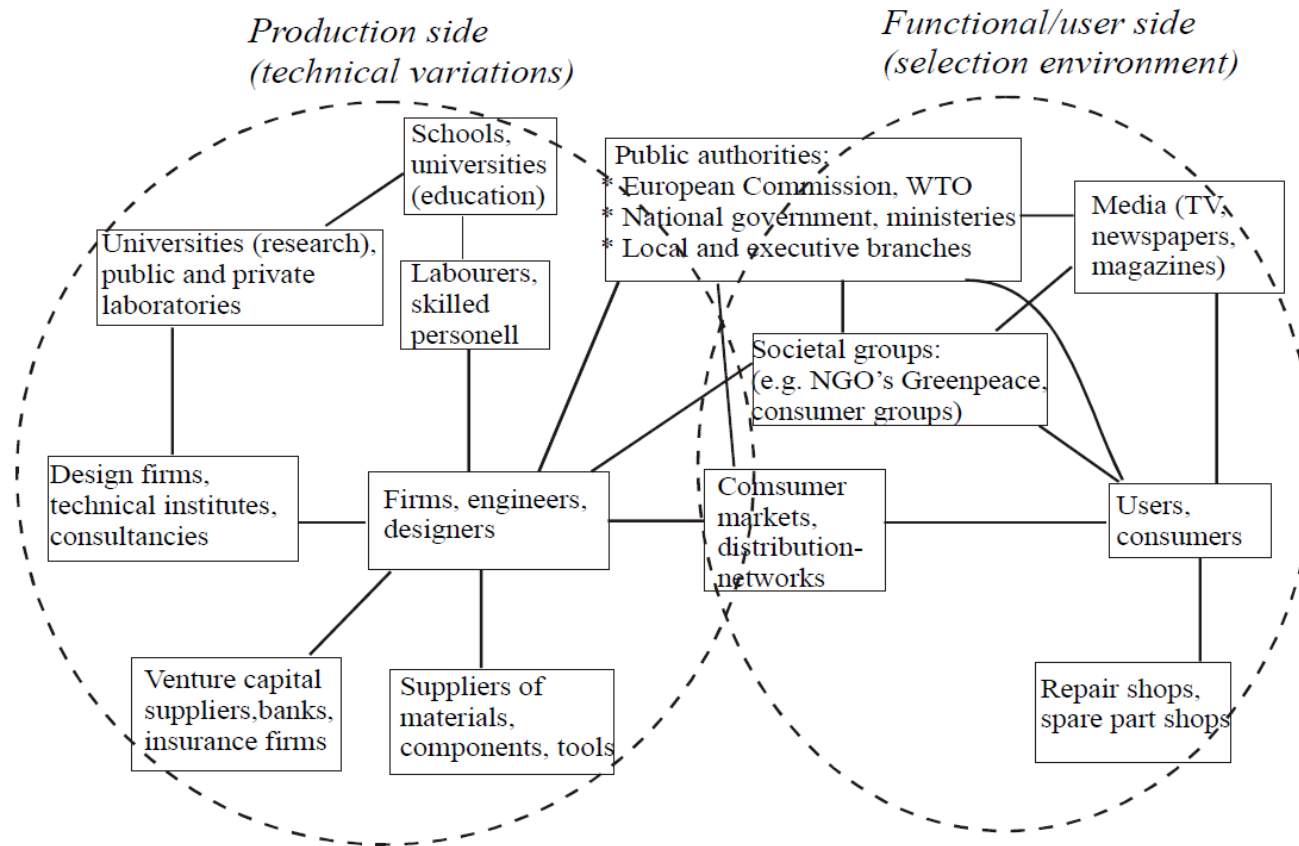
Production side
(technical variations)

Functional/user side
(selection environment)

Schools, universities (education)

Public authorities:
* European Commission, WTO
* National government, ministeries
* Local and executive branches

Media (TV, newspapers, magazines)

Universities (research), public and private laboratories

Labourers, skilled personell

Societal groups:
(e.g. NGO's Greenpeace, consumer groups)

Design firms, technical institutes, consultancies

Firms, engineers, designers

Comsumer markets, distribution-networks

Users, consumers

Venture capital suppliers,banks, insurance firms

Suppliers of materials, components, tools

Repair shops, spare part shops